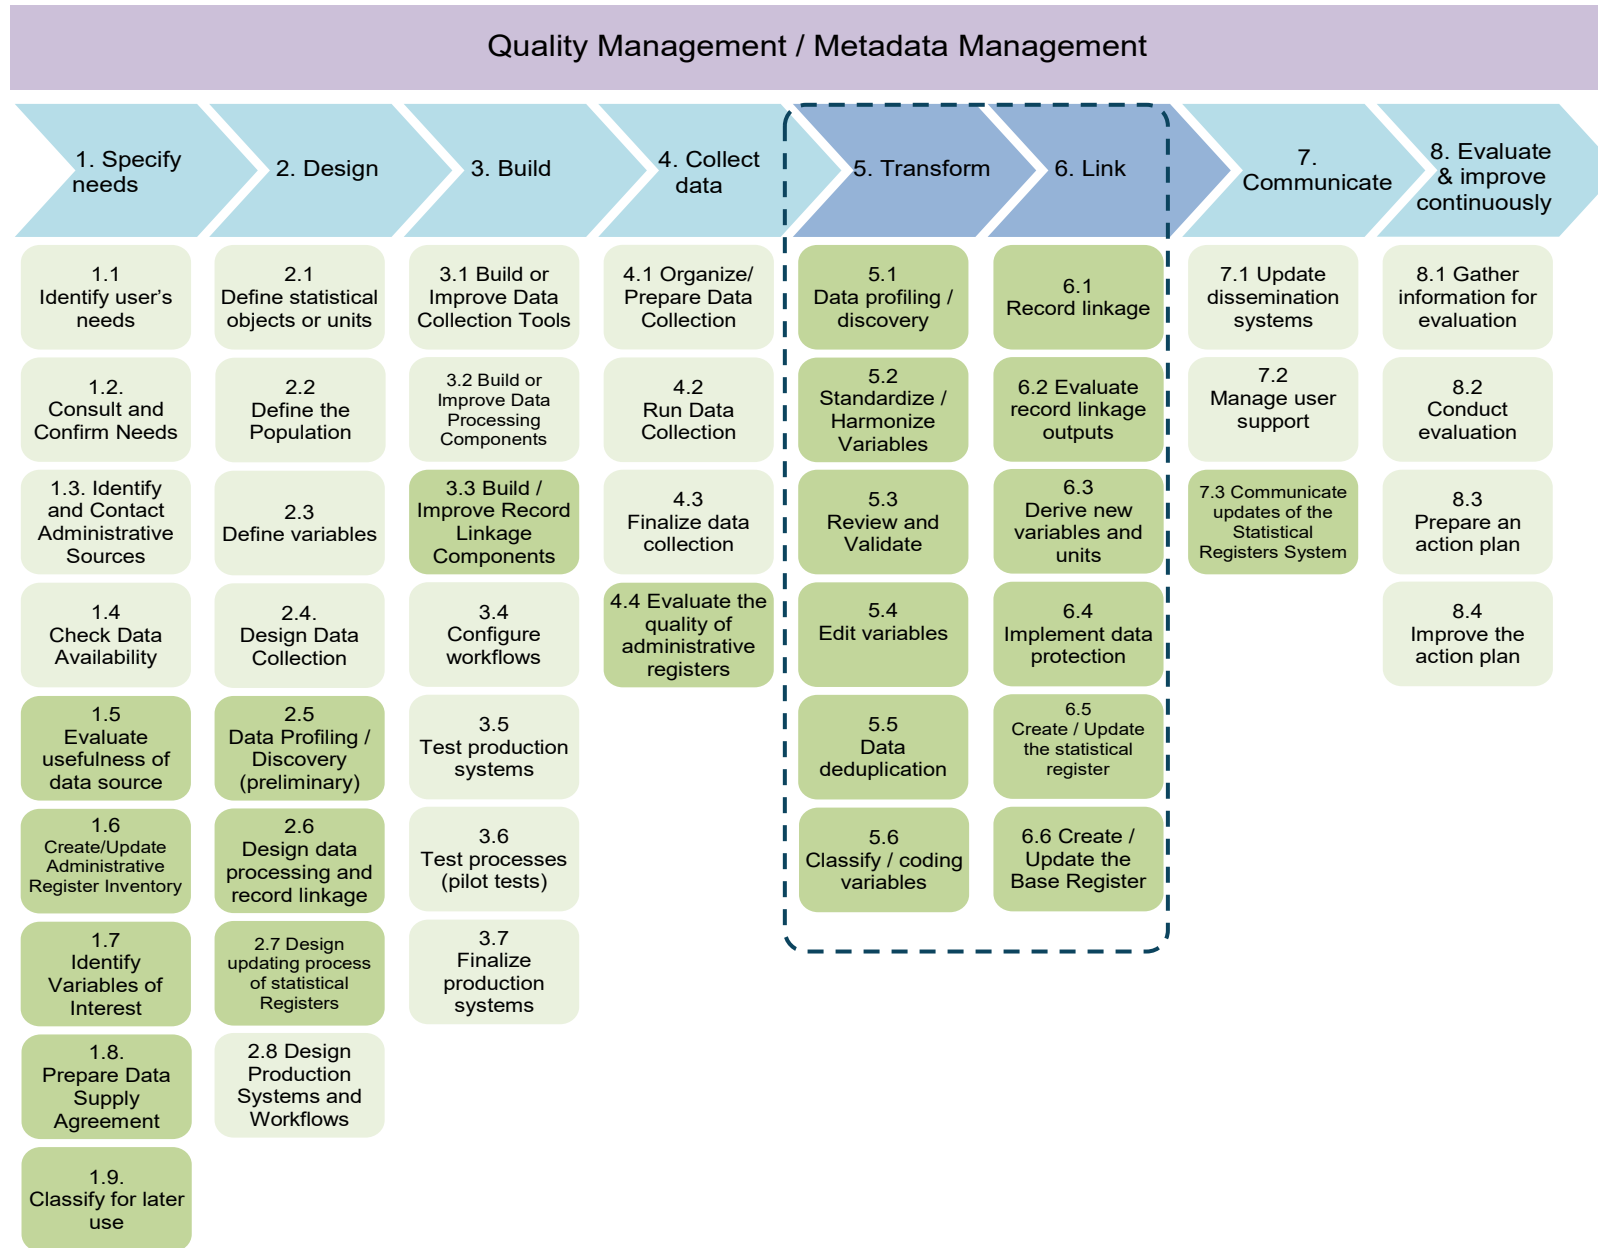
Quality Management / Metadata Management

1. Specify needs

1.1 Identify user's needs

1.2. Consult and Confirm Needs

1.3. Identify and Contact Administrative Sources

1.4 Check Data Availability

1.5 Evaluate usefulness of data source

1.6 Create/Update Administrative Register Inventory

1.7 Identify Variables of Interest

1.8. Prepare Data Supply Agreement

1.9. Classify for later use

2. Design

2.1 Define statistical objects or units

2.2 Define the Population

2.3 Define variables

2.4. Design Data Collection

2.5 Data Profiling / Discovery (preliminary)

2.6 Design data processing and record linkage

2.7 Design updating process of statistical Registers

2.8 Design Production Systems and Workflows

3. Build

3.1 Build or Improve Data Collection Tools

3.2 Build or Improve Data Processing Components

3.3 Build / Improve Record Linkage Components

3.4 Configure workflows

3.5 Test production systems

3.6 Test processes (pilot tests)

3.7 Finalize production systems

4. Collect data

4.1 Organize/ Prepare Data Collection

4.2 Run Data Collection

4.3 Finalize data collection

4.4 Evaluate the quality of administrative registers

5. Transform

5.1 Data profiling / discovery

5.2 Standardize / Harmonize Variables

5.3 Review and Validate

5.4 Edit variables

5.5 Data deduplication

5.6 Classify / coding variables

6. Link

6.1 Record linkage

6.2 Evaluate record linkage outputs

6.3 Derive new variables and units

6.4 Implement data protection

6.5 Create / Update the statistical register

6.6 Create / Update the Base Register

7. Communicate

7.1 Update dissemination systems

7.2 Manage user support

7.3 Communicate updates of the Statistical Registers System

8. Evaluate & improve continuously

8.1 Gather information for evaluation

8.2 Conduct evaluation

8.3 Prepare an action plan

8.4 Improve the action plan